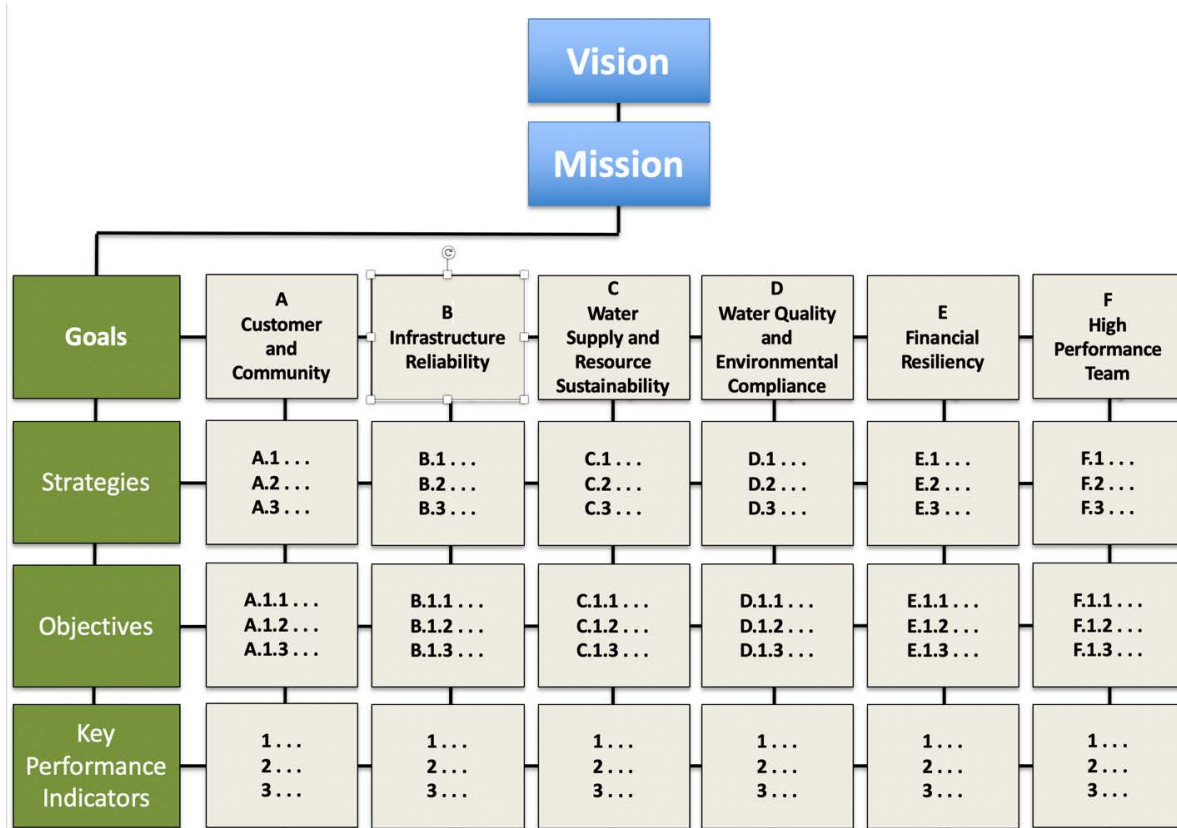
Vision

Mission

| Goals | A Customer and Community | B Infrastructure Reliability | C Water Supply and Resource Sustainability | D Water Quality and Environmental Compliance | E Financial Resiliency | F High Performance Team |
|---|---|---|---|---|---|---|
| Strategies | A.1 . . . A.2 . . . A.3 . . . | B.1 . . . B.2 . . . B.3 . . . | C.1 . . . C.2 . . . C.3 . . . | D.1 . . . D.2 . . . D.3 . . . | E.1 . . . E.2 . . . E.3 . . . | F.1 . . . F.2 . . . F.3 . . . |
| Objectives | A.1.1 . . . A.1.2 . . . A.1.3 . . . | B.1.1 . . . B.1.2 . . . B.1.3 . . . | C.1.1 . . . C.1.2 . . . C.1.3 . . . | D.1.1 . . . D.1.2 . . . D.1.3 . . . | E.1.1 . . . E.1.2 . . . E.1.3 . . . | F.1.1 . . . F.1.2 . . . F.1.3 . . . |
| Key Performance Indicators | 1 . . . 2 . . . 3 . . . | 1 . . . 2 . . . 3 . . . | 1 . . . 2 . . . 3 . . . | 1 . . . 2 . . . 3 . . . | 1 . . . 2 . . . 3 . . . | 1 . . . 2 . . . 3 . . . |